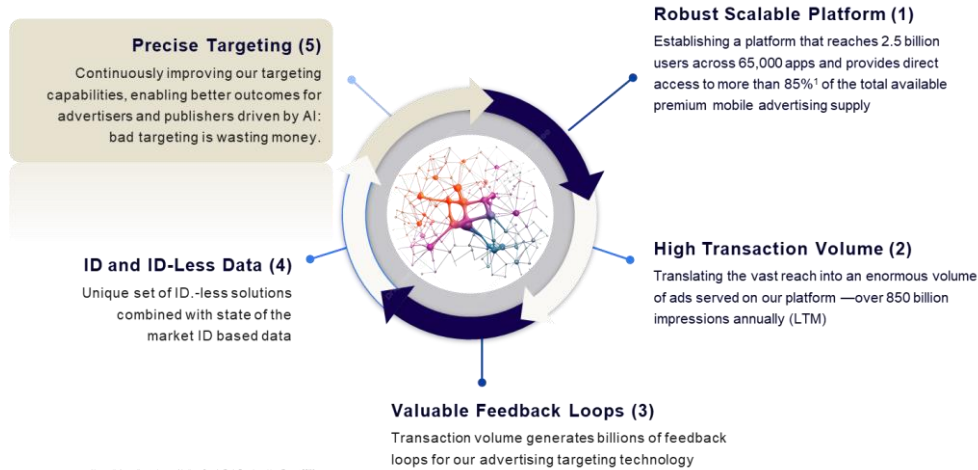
Robust Scalable Platform (1)

Establishing a platform that reaches 2.5 billion users across 65,000 apps and provides direct access to more than 85%$^1$ of the total available premium mobile advertising supply

Precise Targeting (5)

Continuously improving our targeting capabilities, enabling better outcomes for advertisers and publishers driven by AI: bad targeting is wasting money.

High Transaction Volume (2)

Translating the vast reach into an enormous volume of ads served on our platform —over 850 billion impressions annually (LTM)

ID and ID-Less Data (4)

Unique set of ID.-less solutions combined with state of the market ID based data

Valuable Feedback Loops (3)

Transaction volume generates billions of feedback loops for our advertising targeting technology